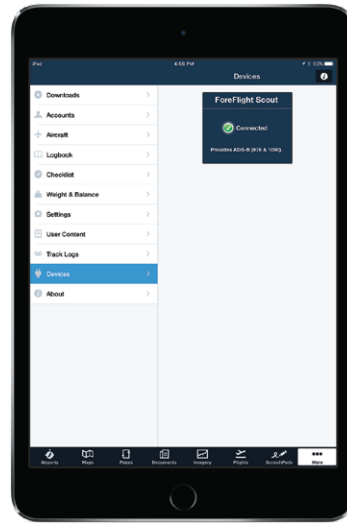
iPad 4:06 PM

Devices

Downloads
Accounts
Aircraft
Logbook
Checklist
Weight & Balance
Settings
User Content
Track Logs
Devices
About

ForeFlight Scout
Connected
Provides ADS-B (978 & 1090).

Airports Maps Plates Documents Imagery Flights ScratchPads More